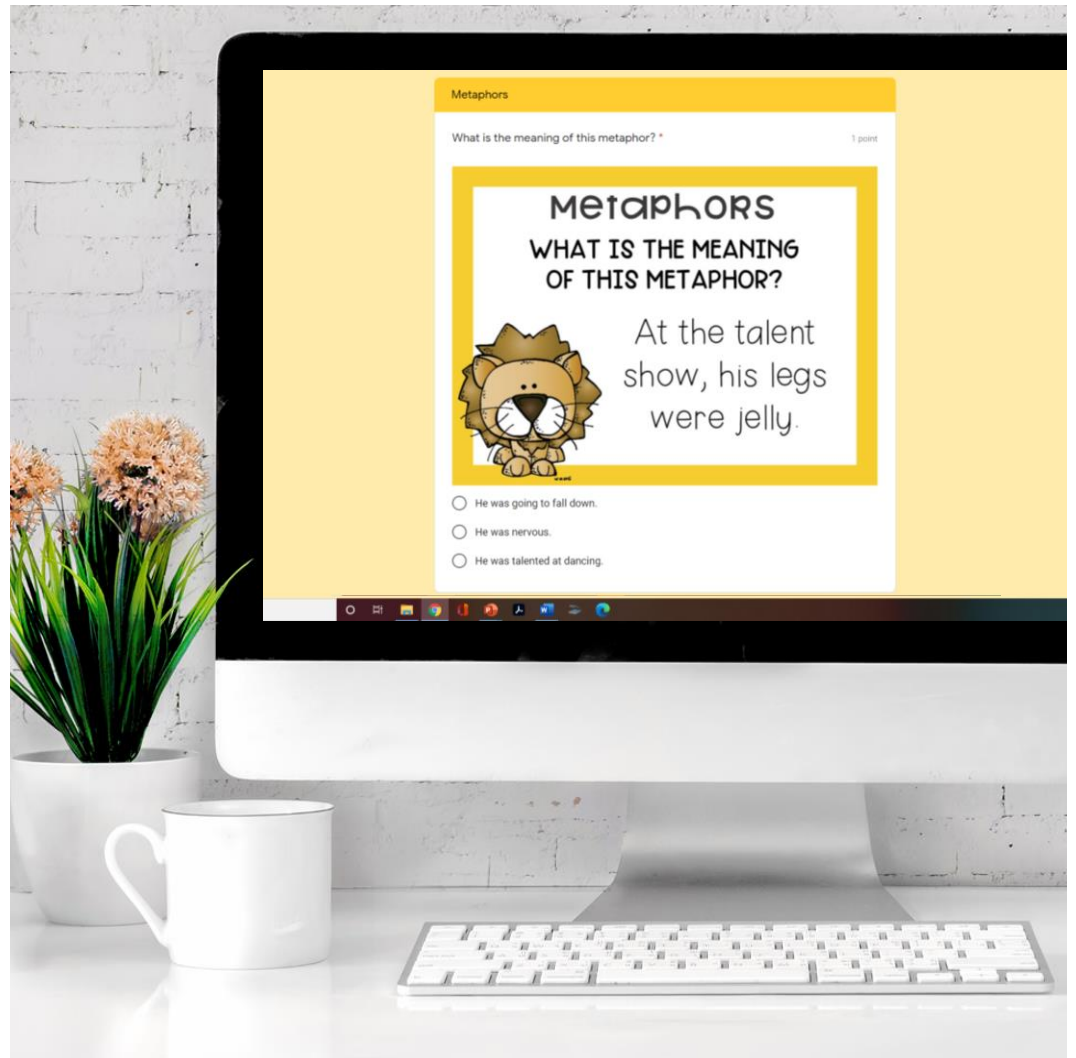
Metaphors

What is the meaning of this metaphor? *

1 point

Metaphors

WHAT IS THE MEANING OF THIS METAPHOR?

At the talent show, his legs were jelly.

He was going to fall down.

He was nervous.

He was talented at dancing.